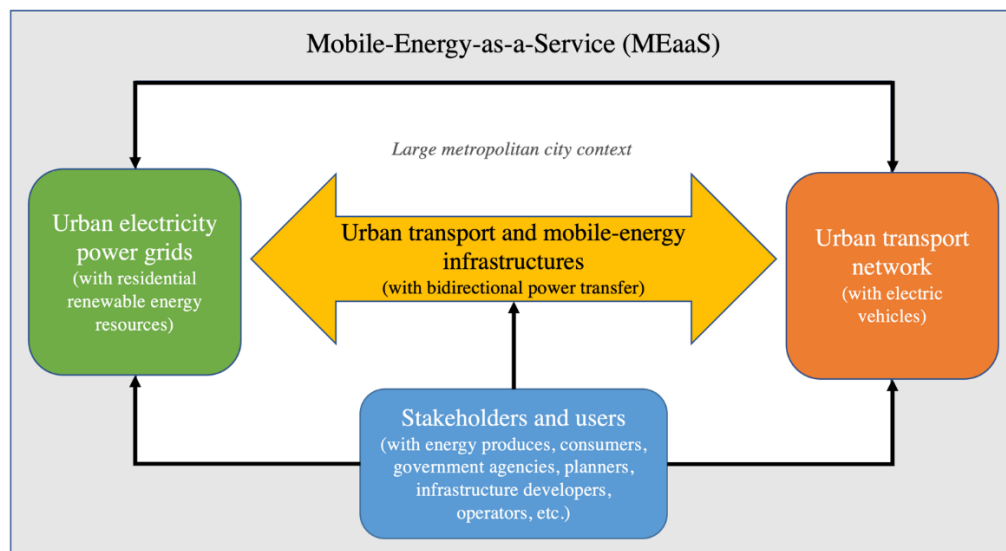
Mobile-Energy-as-a-Service (MEaaS)

Large metropolitan city context

Urban electricity power grids (with residential renewable energy resources)

Urban transport and mobile-energy infrastructures (with bidirectional power transfer)

Urban transport network (with electric vehicles)

Stakeholders and users (with energy produces, consumers, government agencies, planners, infrastructure developers, operators, etc.)